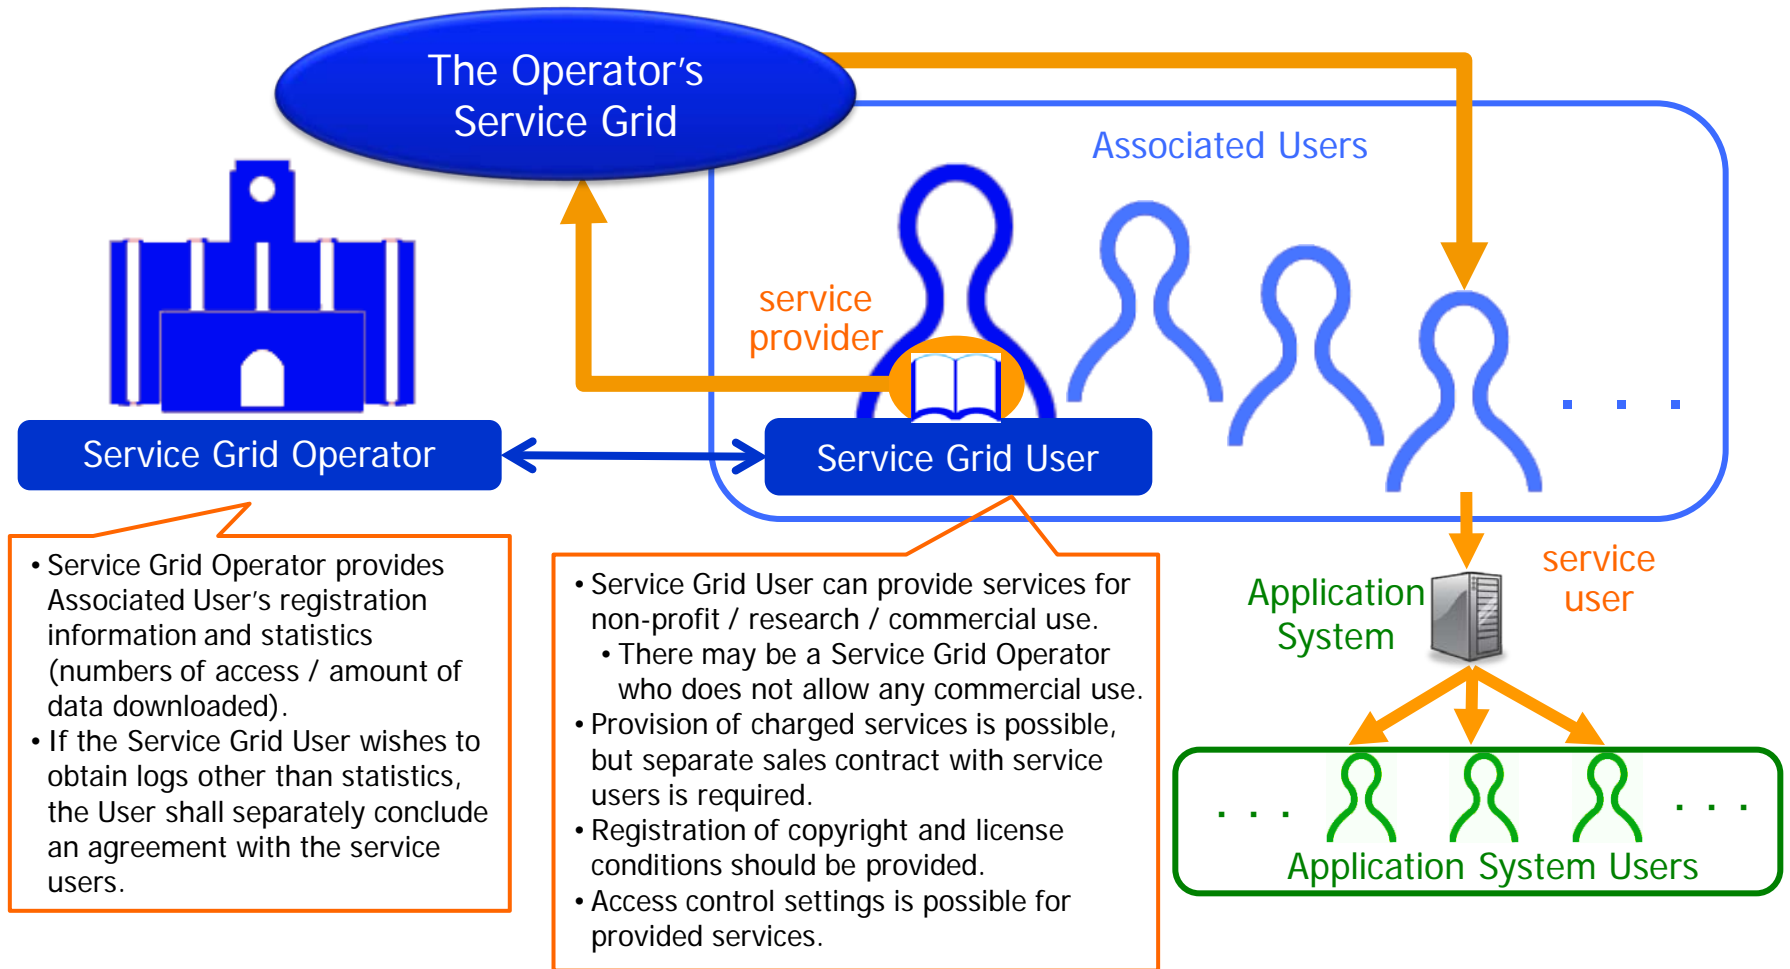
The Operator's Service Grid

Associated Users

service provider

Service Grid Operator

Service Grid User

. . .

Application System

service user

. . .

. . .

Application System Users

• Service Grid Operator provides Associated User's registration information and statistics (numbers of access / amount of data downloaded).
• If the Service Grid User wishes to obtain logs other than statistics, the User shall separately conclude an agreement with the service users.

• Service Grid User can provide services for non-profit / research / commercial use.
• There may be a Service Grid Operator who does not allow any commercial use.
• Provision of charged services is possible, but separate sales contract with service users is required.
• Registration of copyright and license conditions should be provided.
• Access control settings is possible for provided services.